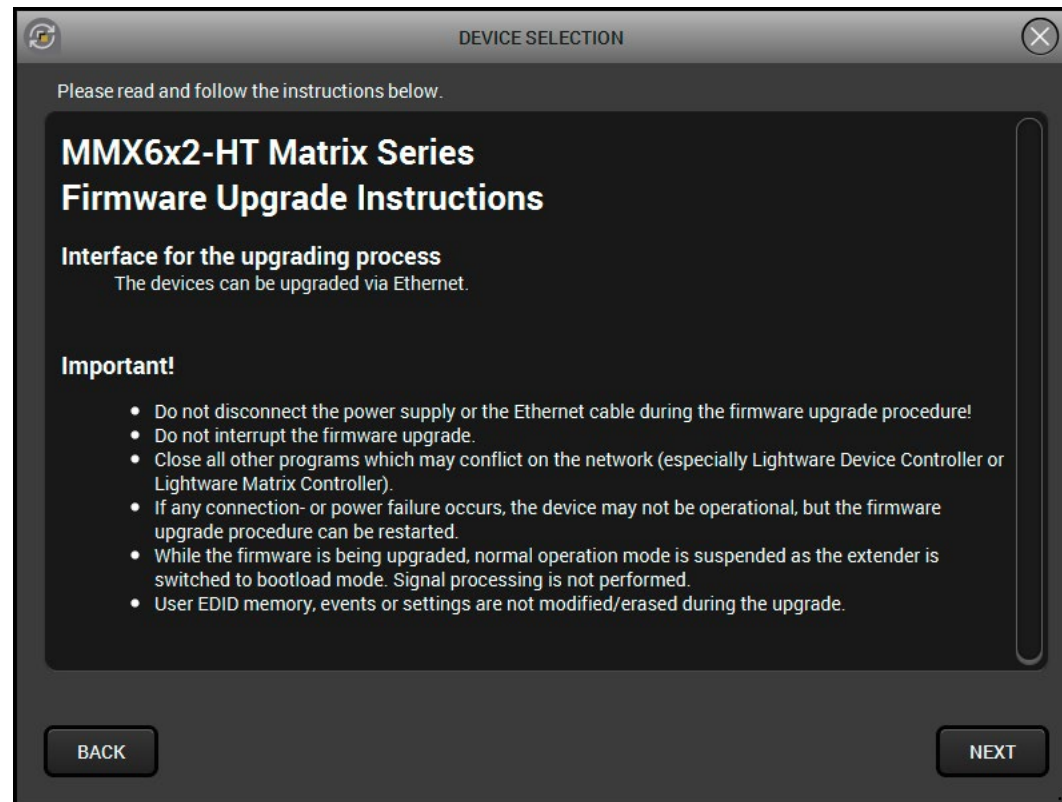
DEVICE SELECTION

Please read and follow the instructions below.

MMX6x2-HT Matrix Series
Firmware Upgrade Instructions

Interface for the upgrading process
The devices can be upgraded via Ethernet.

Important!

- Do not disconnect the power supply or the Ethernet cable during the firmware upgrade procedure!
- Do not interrupt the firmware upgrade.
- Close all other programs which may conflict on the network (especially Lightware Device Controller or Lightware Matrix Controller).
- If any connection- or power failure occurs, the device may not be operational, but the firmware upgrade procedure can be restarted.
- While the firmware is being upgraded, normal operation mode is suspended as the extender is switched to bootload mode. Signal processing is not performed.
- User EDID memory, events or settings are not modified/erased during the upgrade.

BACK

NEXT